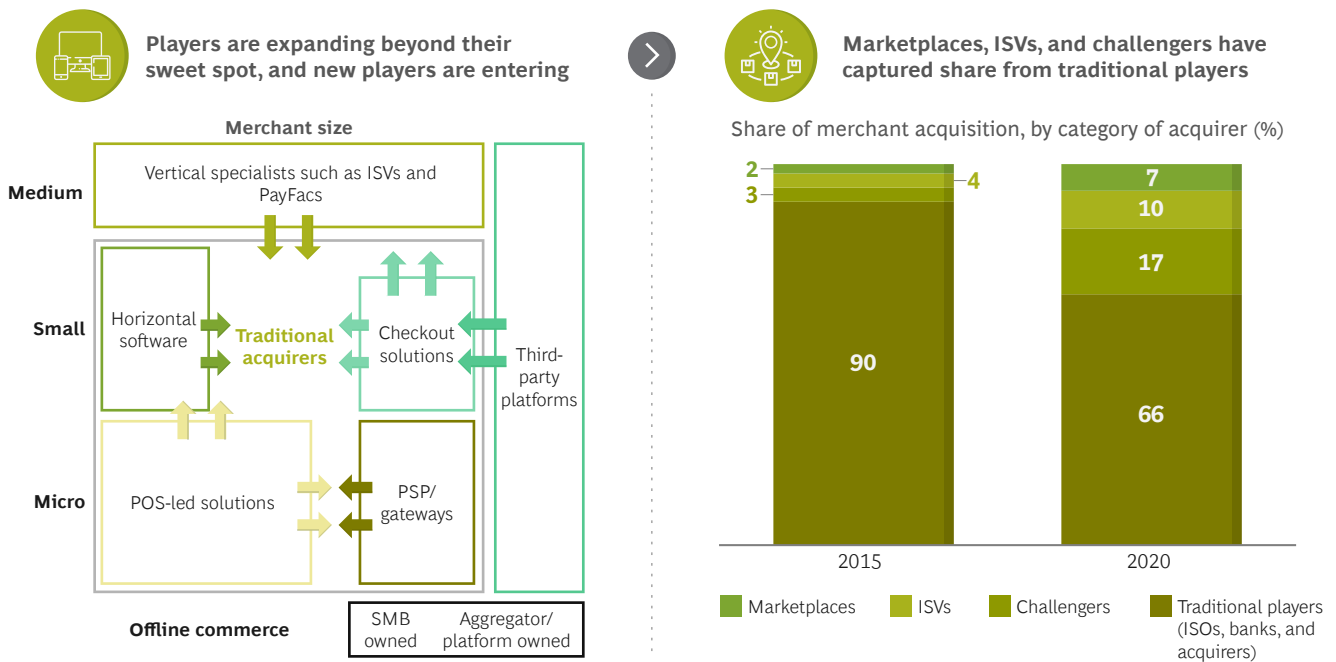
Players are expanding beyond their sweet spot, and new players are entering

Merchant size

Medium

Vertical specialists such as ISVs and PayFacs

Small

Horizontal software

Traditional acquirers

Checkout solutions

Third-party platforms

Micro

POS-led solutions

PSP/ gateways

Offline commerce

SMB owned

Aggregator/ platform owned

Marketplaces, ISVs, and challengers have captured share from traditional players

Share of merchant acquisition, by category of acquirer (%)

2
4
3
90
2015

7
10
17
66
2020

Marketplaces
ISVs
Challengers
Traditional players (ISOs, banks, and acquirers)